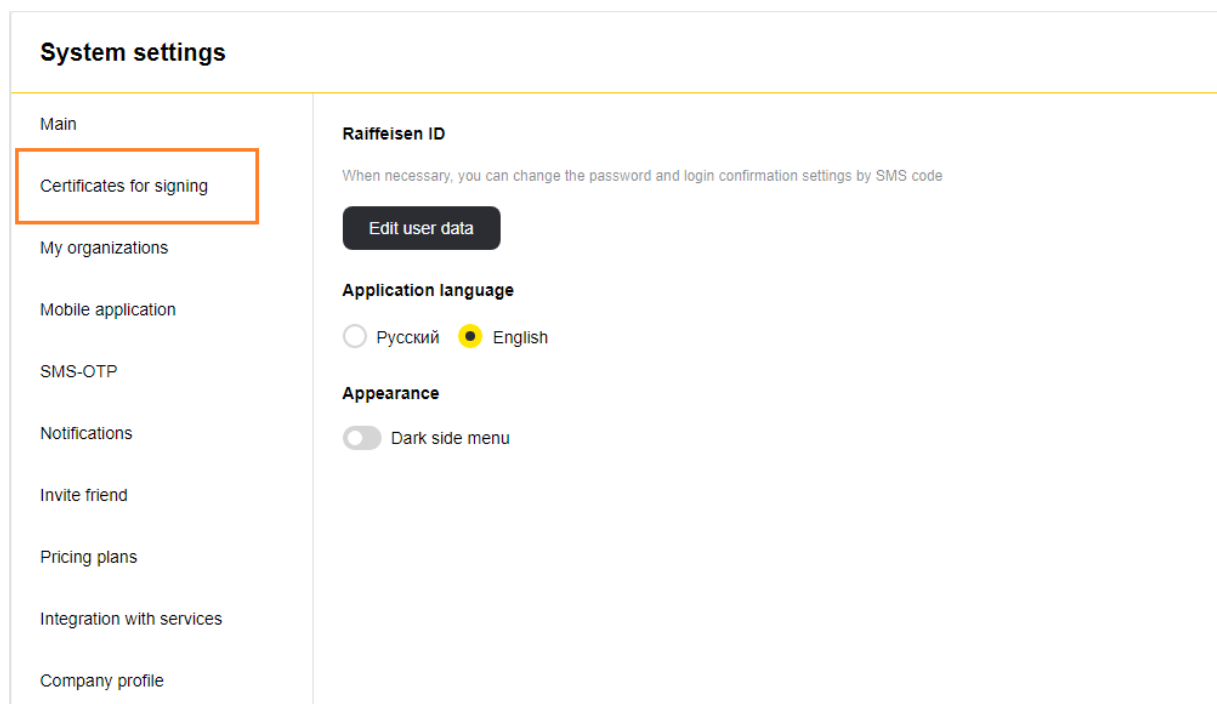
System settings

Main

Certificates for signing

My organizations

Mobile application

SMS-OTP

Notifications

Invite friend

Pricing plans

Integration with services

Company profile

Raiffeisen ID

When necessary, you can change the password and login confirmation settings by SMS code

Edit user data

Application language

Русский English

Appearance

Dark side menu